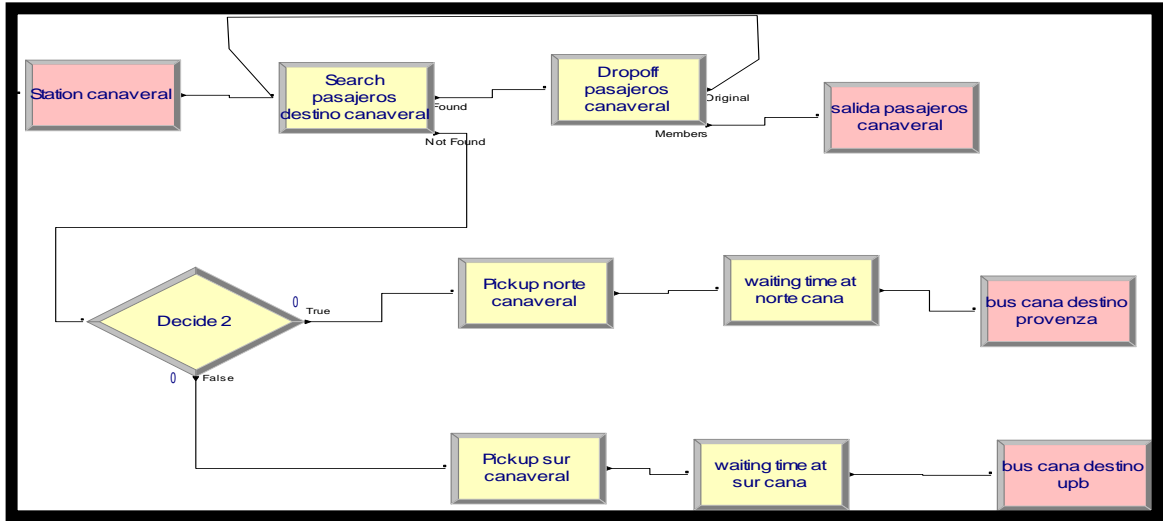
Station canaveral

Search pasajeros destino canaveral

Found

Not Found

Dropoff pasajeros canaveral

Original

Members

salida pasajeros canaveral

Decide 2

0

True

0

False

Pickup norte canaveral

waiting time at norte cana

bus cana destino provenza

Pickup sur canaveral

waiting time at sur cana

bus cana destino upb